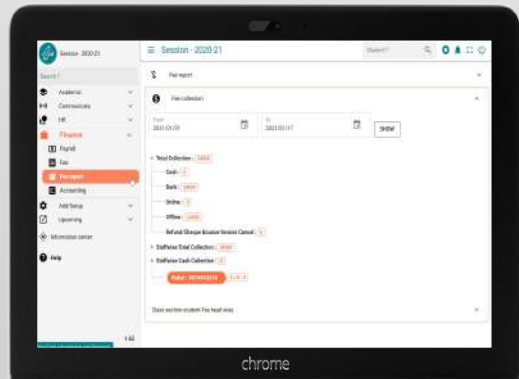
Session - 2020-21

Search

Academic
Communicate
HR
Finance
Payroll
Fee
Fee report
Accounting
Add Setup
Upcoming
Information center
Help

≡ Session - 2020-21

Student

Fee report

Fee collection

From
2021-01-19

To
2021-03-17

SHOW

Total Collection : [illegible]
Cash : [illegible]
Bank : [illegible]
Online : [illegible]
Offline : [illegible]
Refund/Cheque Bounce/Invoice Cancel : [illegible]
Staffwise Total Collection : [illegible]
Staffwise Cash Collection : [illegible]
Rahul - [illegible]

Class section student Fee head wise

1.66

chrome